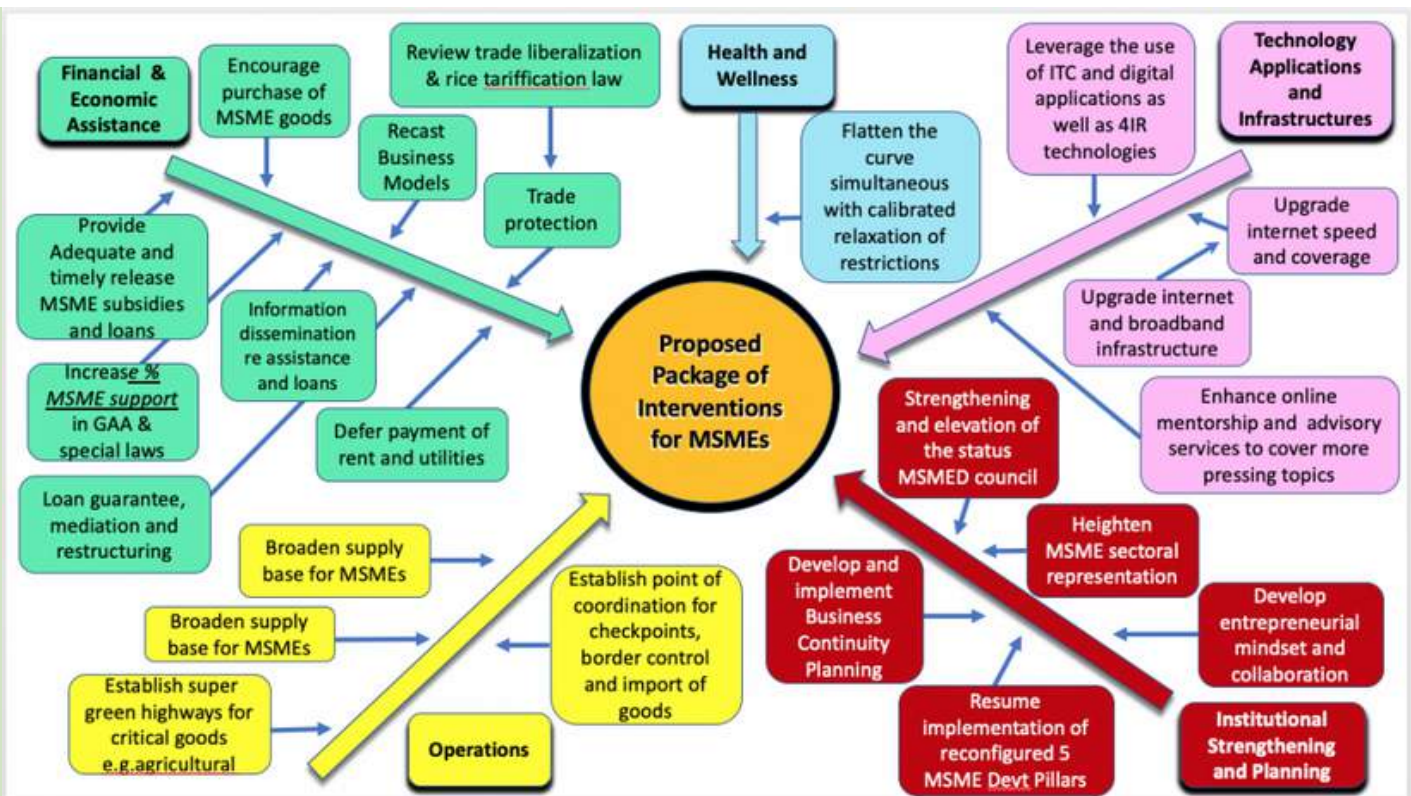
Financial & Economic Assistance

Encourage purchase of MSME goods

Review trade liberalization & rice tariffication law

Recast Business Models

Trade protection

Provide Adequate and timely release MSME subsidies and loans

Information dissemination re assistance and loans

Increase % MSME support in GAA & special laws

Defer payment of rent and utilities

Loan guarantee, mediation and restructuring

Health and Wellness

Flatten the curve simultaneous with calibrated relaxation of restrictions

Leverage the use of ITC and digital applications as well as 4IR technologies

Technology Applications and Infrastructures

Upgrade internet speed and coverage

Upgrade internet and broadband infrastructure

Enhance online mentorship and advisory services to cover more pressing topics

Proposed Package of Interventions for MSMEs

Strengthening and elevation of the status MSMED council

Heighten MSME sectoral representation

Develop and implement Business Continuity Planning

Develop entrepreneurial mindset and collaboration

Resume implementation of reconfigured 5 MSME Devt Pillars

Institutional Strengthening and Planning

Broaden supply base for MSMEs

Broaden supply base for MSMEs

Establish point of coordination for checkpoints, border control and import of goods

Establish super green highways for critical goods e.g.agricultural

Operations